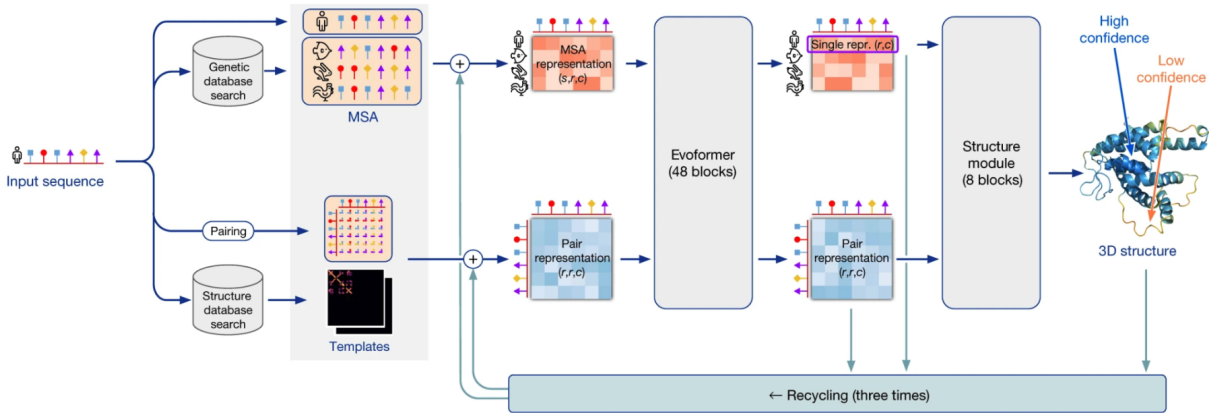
Genetic database search

MSA

+

MSA representation (s,r,c)

Evoformer (48 blocks)

Single repr. (r,c)

Structure module (8 blocks)

High confidence

Low confidence

Input sequence

Pairing

Structure database search

Templates

+

Pair representation (r,r,c)

Pair representation (r,r,c)

3D structure

← Recycling (three times)